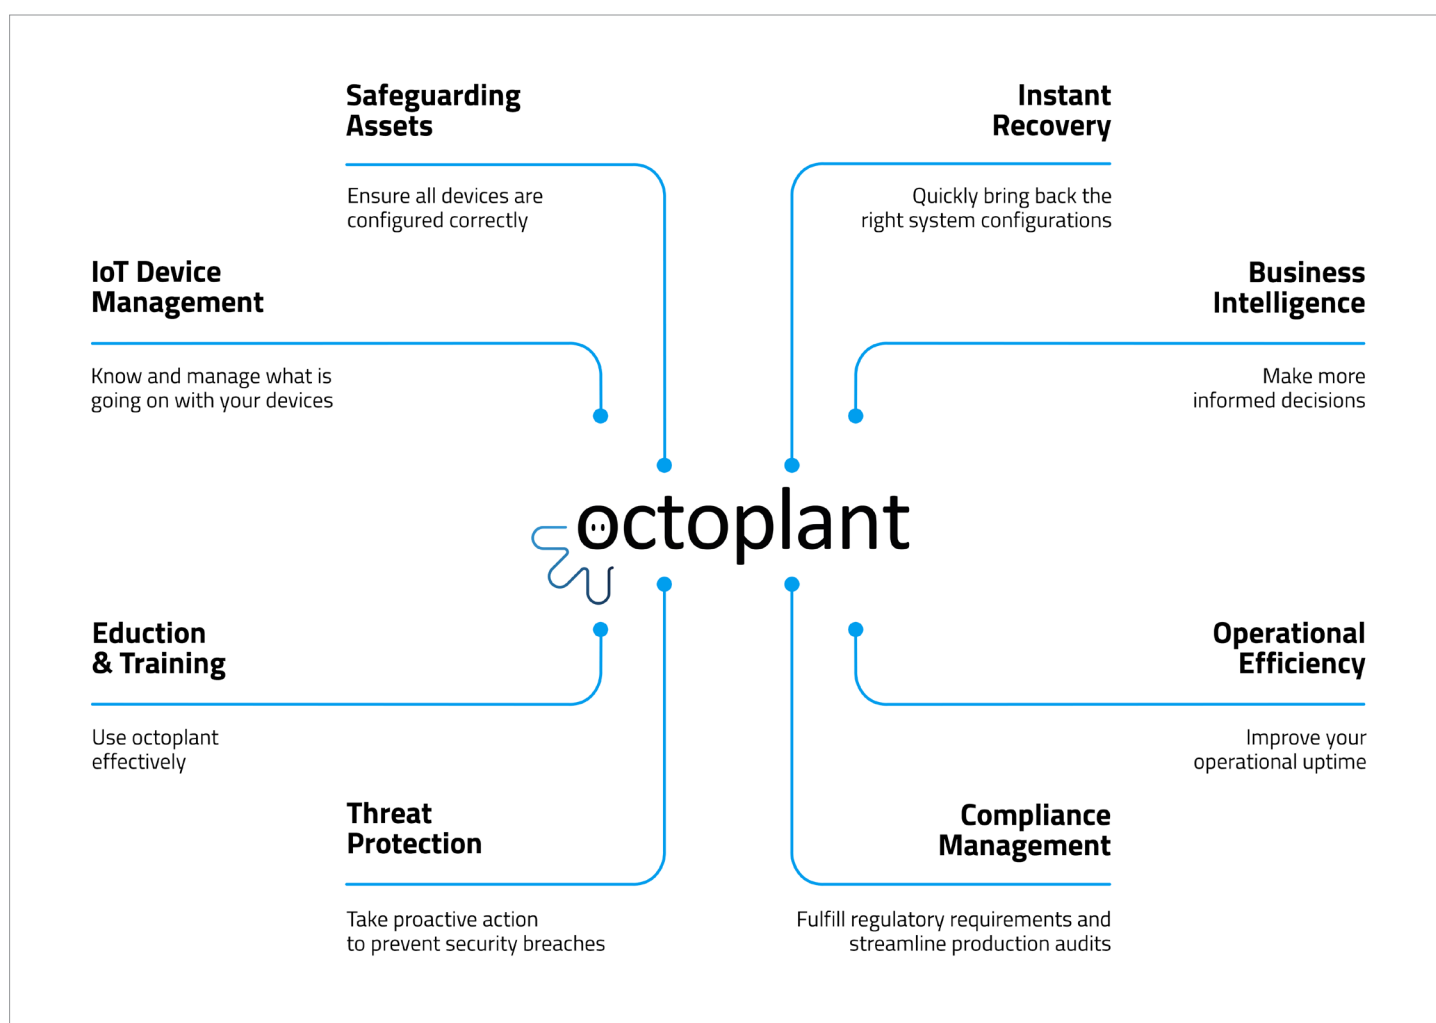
Safeguarding Assets

Ensure all devices are configured correctly

Instant Recovery

Quickly bring back the right system configurations

IoT Device Management

Know and manage what is going on with your devices

Business Intelligence

Make more informed decisions

octoplant

Eduction & Training

Use octoplant effectively

Operational Efficiency

Improve your operational uptime

Threat Protection

Take proactive action to prevent security breaches

Compliance Management

Fulfill regulatory requirements and streamline production audits